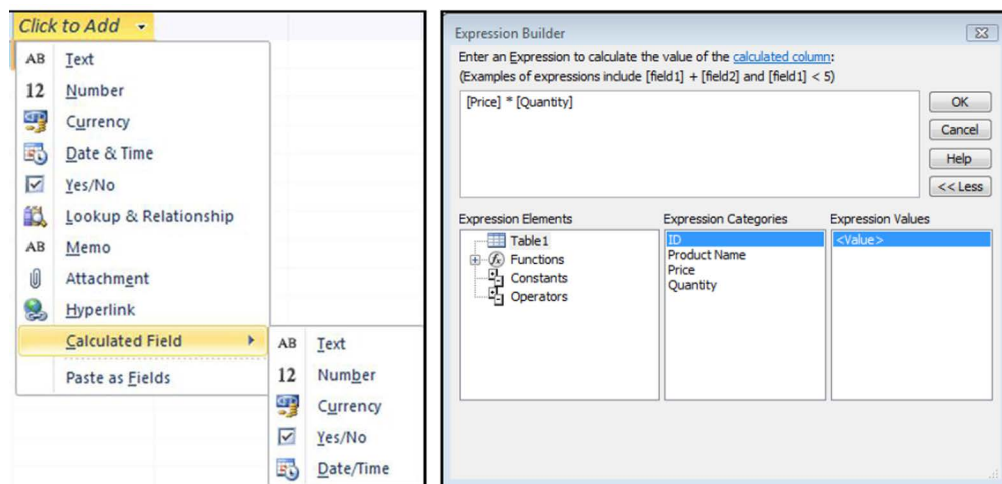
Click to Add

AB Text
12 Number
Currency
Date & Time
Yes/No
Lookup & Relationship
AB Memo
Attachment
Hyperlink
Calculated Field
Paste as Fields

AB Text
12 Number
Currency
Yes/No
Date/Time

Expression Builder

Enter an Expression to calculate the value of the calculated column:
(Examples of expressions include [field1] + [field2] and [field1] < 5)

[Price] * [Quantity]

OK
Cancel
Help
<< Less

Expression Elements
Table1
Functions
Constants
Operators

Expression Categories
ID
Product Name
Price
Quantity

Expression Values
<Value>